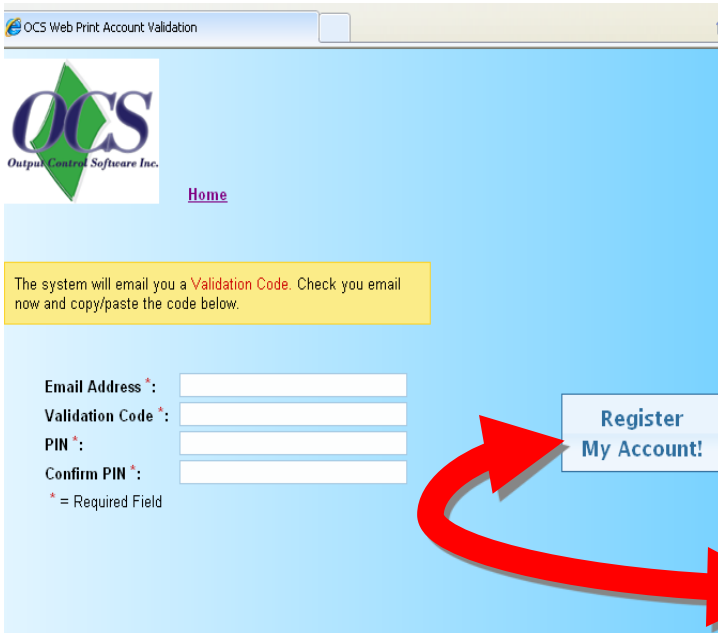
OCS Web Print Account Validation

OCS
Output Control Software Inc.

Home

The system will email you a Validation Code. Check you email now and copy/paste the code below.

Email Address *:
Validation Code *:
PIN *:
Confirm PIN *:
* = Required Field

Register My Account!